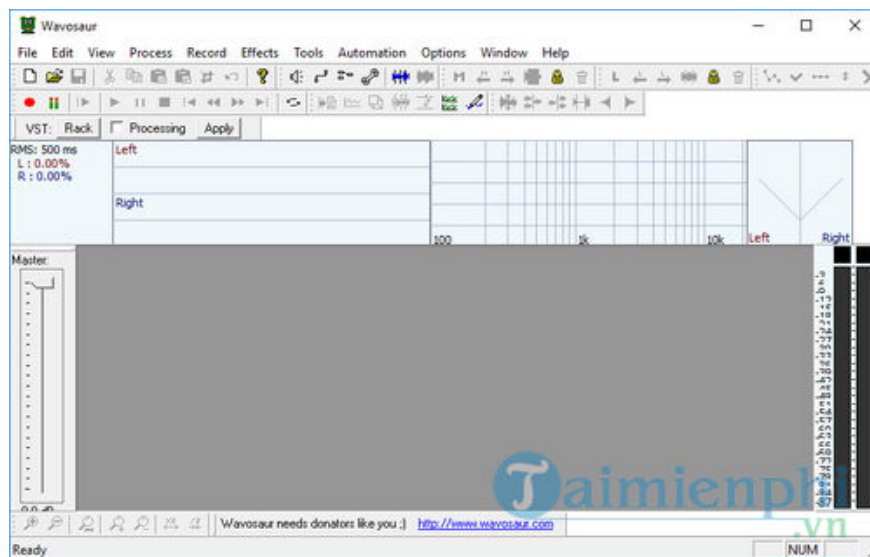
Wavosaur

File Edit View Process Record Effects Tools Automation Options Window Help

VST: Rack Processing Apply

RMS: 500 ms
L : 0.00%
R : 0.00%

Left

Right

100 1k 10k Left Right

Master:

0.0 dB

Wavosaur needs donators like you ;) http://www.wavosaur.com

Taimienphi
.vn

Ready NUM